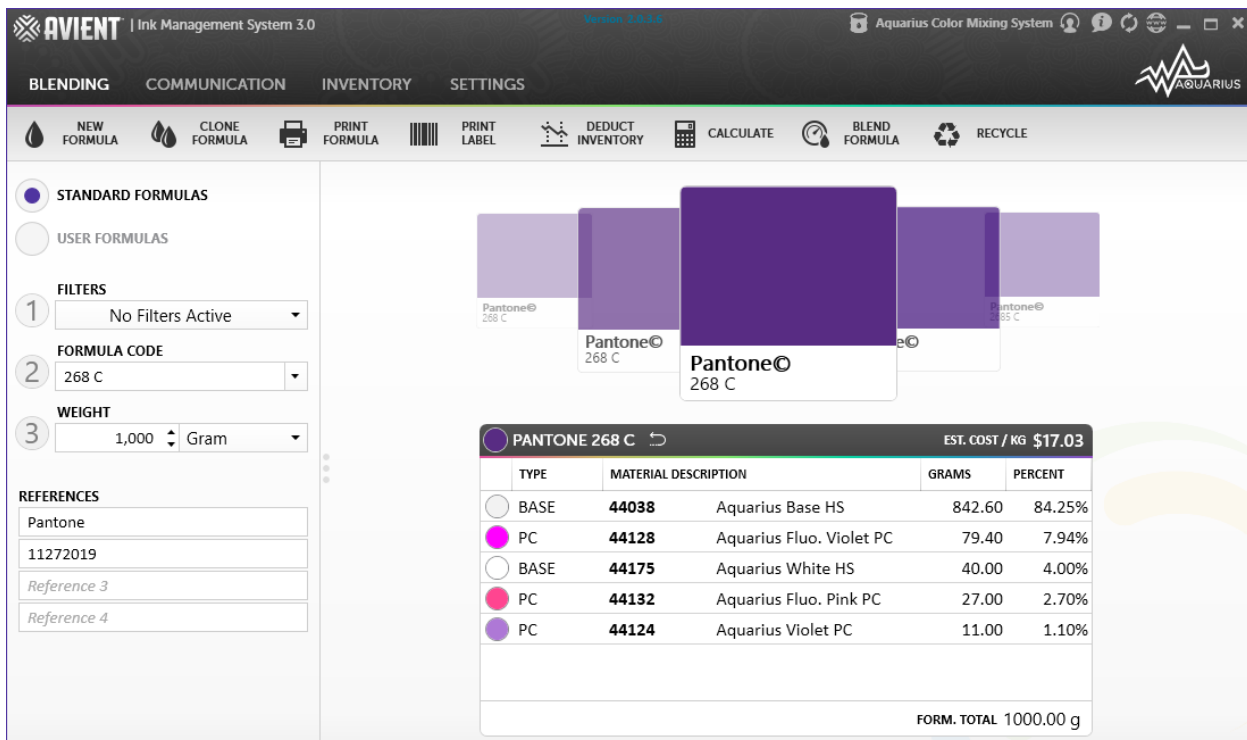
AVIENT | Ink Management System 3.0

Version 3.0.3.6

Aquarius Color Mixing System

BLENDING COMMUNICATION INVENTORY SETTINGS

AQUARIUS

NEW FORMULA CLONE FORMULA PRINT FORMULA PRINT LABEL DEDUCT INVENTORY CALCULATE BLEND FORMULA RECYCLE

STANDARD FORMULAS

USER FORMULAS

FILTERS

1 No Filters Active

FORMULA CODE

2 268 C

WEIGHT

3 1,000 Gram

REFERENCES

Pantone

11272019

Reference 3

Reference 4

Pantone© 268 C

Pantone© 268 C

Pantone© 268 C

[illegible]e©

Pantone© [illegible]65 C

PANTONE 268 C

EST. COST / KG $17.03

| TYPE | MATERIAL DESCRIPTION | | GRAMS | PERCENT |
|---|---|---|---|---|
| BASE | 44038 | Aquarius Base HS | 842.60 | 84.25% |
| PC | 44128 | Aquarius Fluo. Violet PC | 79.40 | 7.94% |
| BASE | 44175 | Aquarius White HS | 40.00 | 4.00% |
| PC | 44132 | Aquarius Fluo. Pink PC | 27.00 | 2.70% |
| PC | 44124 | Aquarius Violet PC | 11.00 | 1.10% |

FORM. TOTAL 1000.00 g